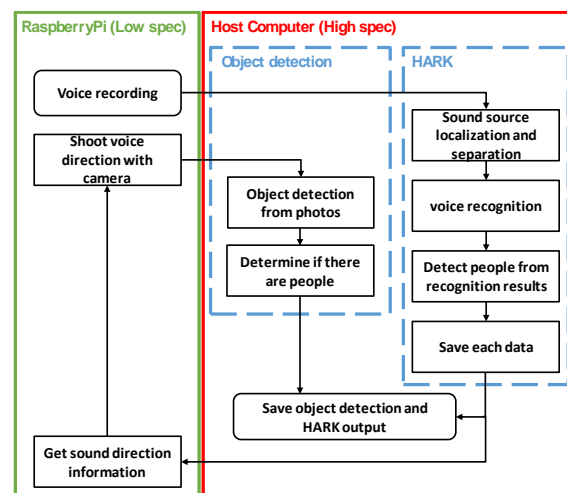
RaspberryPi (Low spec)

Voice recording

Shoot voice direction with camera

Get sound direction information

Host Computer (High spec)

Object detection

Object detection from photos

Determine if there are people

HARK

Sound source localization and separation

voice recognition

Detect people from recognition results

Save each data

Save object detection and HARK output